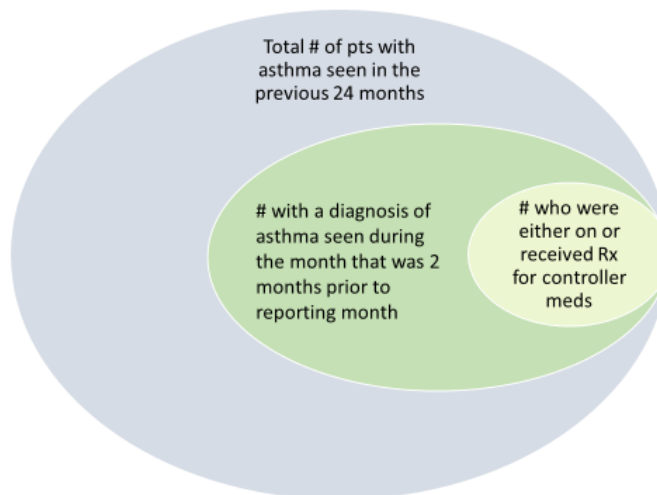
Total # of pts with asthma seen in the previous 24 months

# with a diagnosis of asthma seen during the month that was 2 months prior to reporting month

# who were either on or received Rx for controller meds